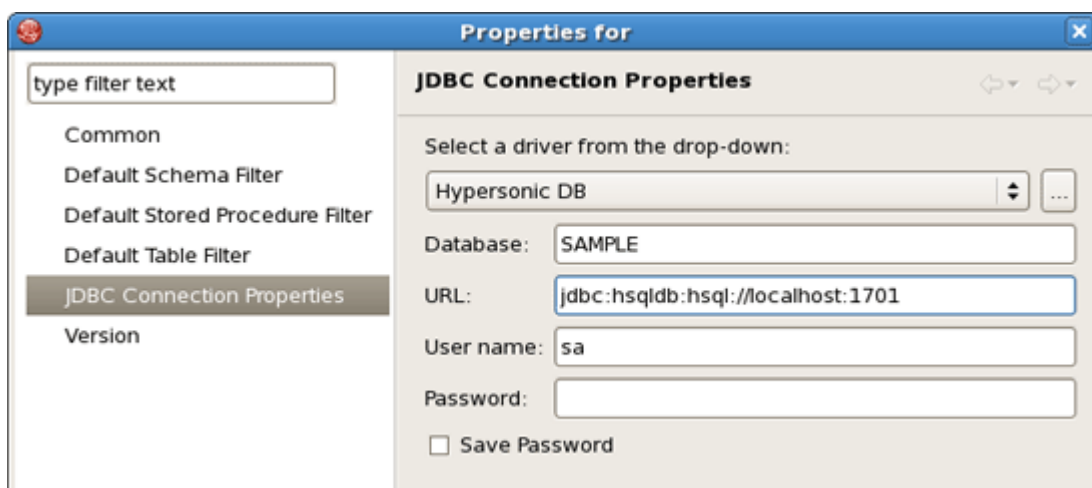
Properties for

type filter text

Common
Default Schema Filter
Default Stored Procedure Filter
Default Table Filter
JDBC Connection Properties
Version

JDBC Connection Properties

Select a driver from the drop-down:
Hypersonic DB
...
Database: SAMPLE
URL: jdbc:hsqldb:hsql://localhost:1701
User name: sa
Password:
Save Password